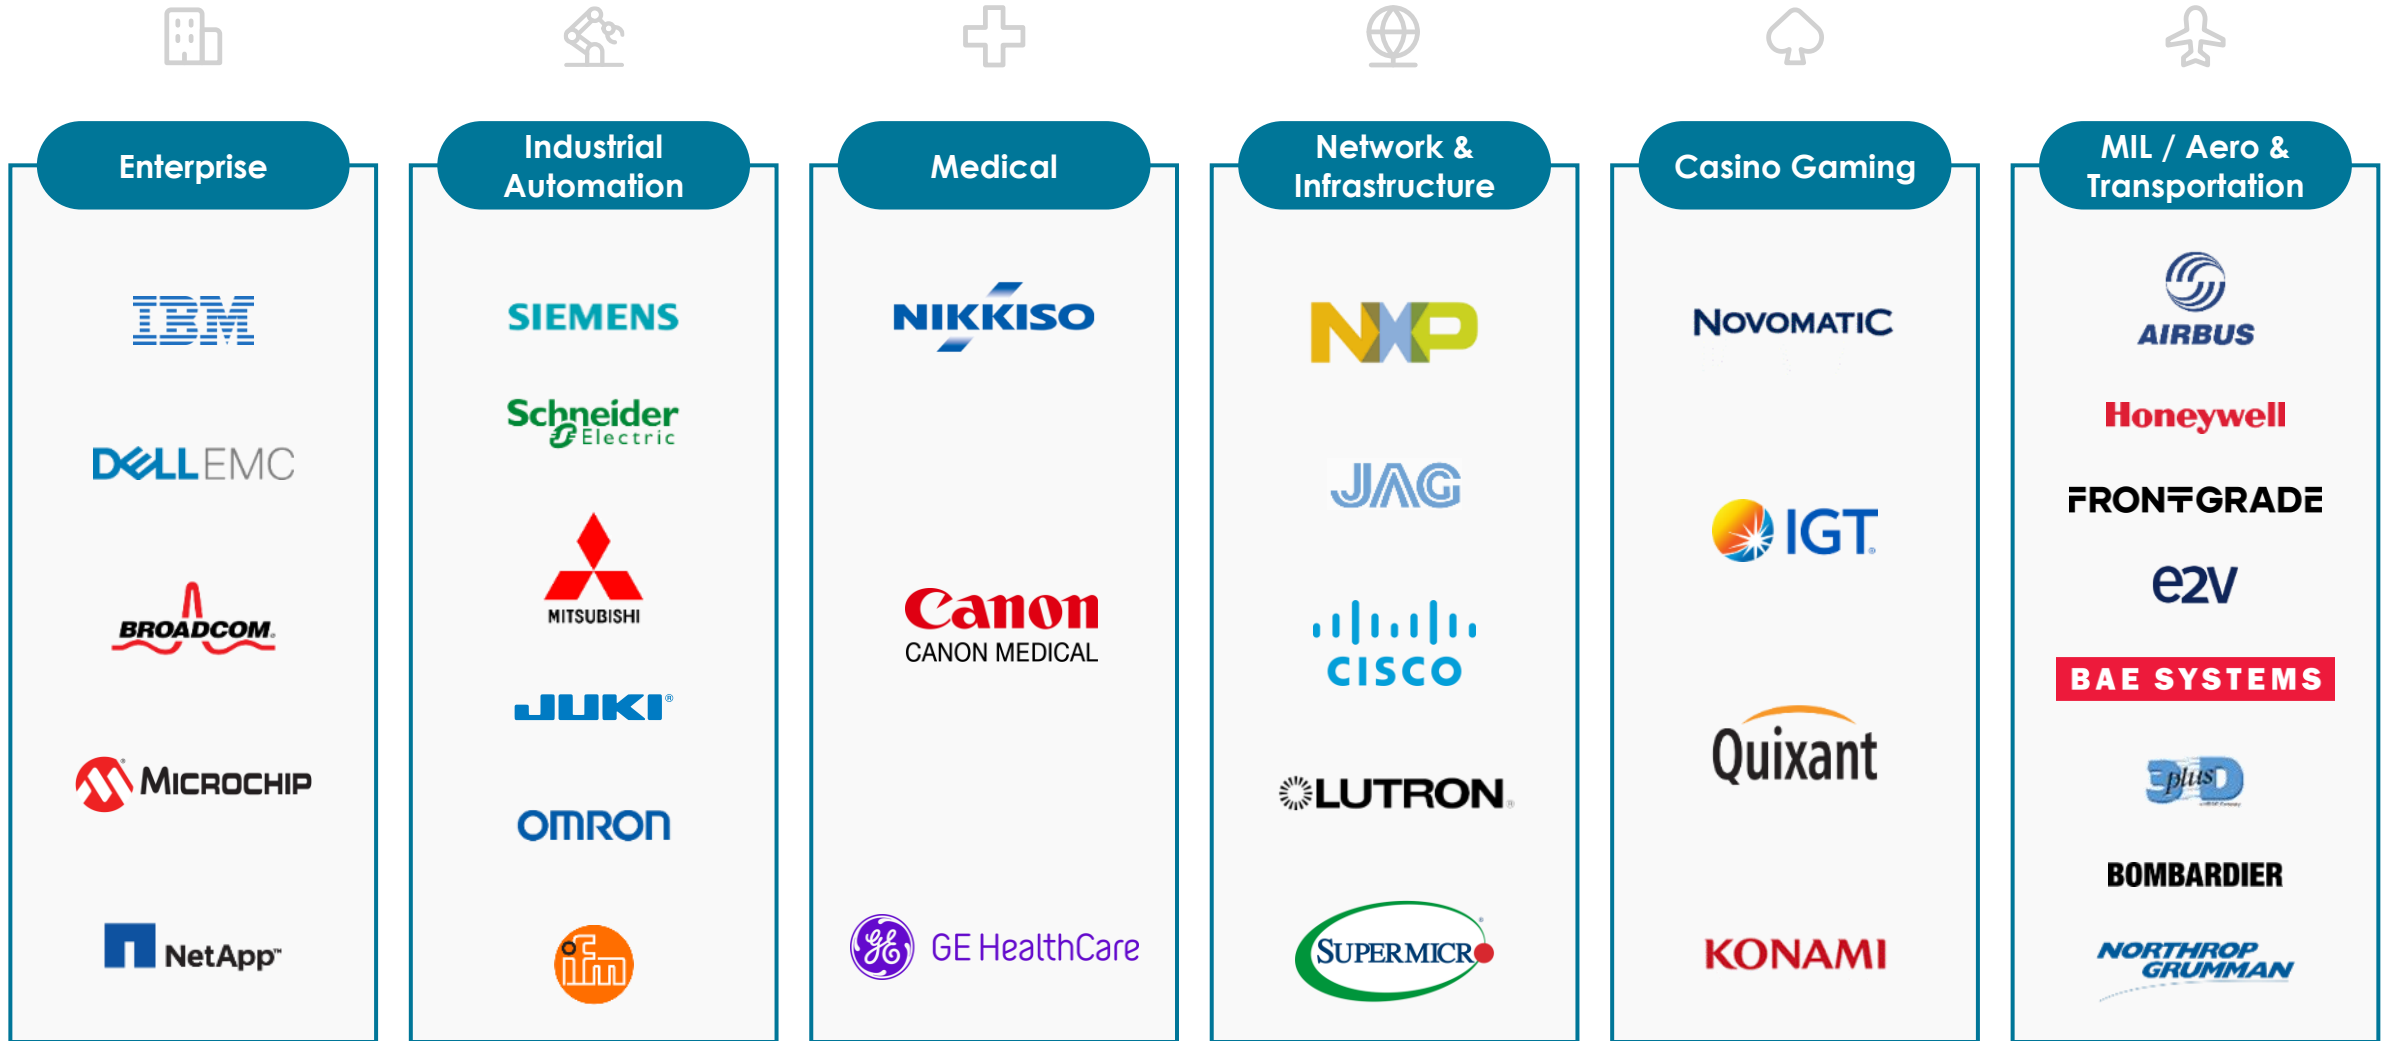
Enterprise

IBM

DELL EMC

BROADCOM

MICROCHIP

NetApp

Industrial Automation

SIEMENS

Schneider Electric

MITSUBISHI

JUKI

OMRON

ifm

Medical

NIKKISO

Canon
CANON MEDICAL

GE HealthCare

Network & Infrastructure

NXP

JAG

CISCO

LUTRON

SUPERMICRO

Casino Gaming

NOVOMATIC

IGT

Quixant

KONAMI

MIL / Aero & Transportation

AIRBUS

Honeywell

FRONTGRADE

e2V

BAE SYSTEMS

3D plus

BOMBARDIER

NORTHROP GRUMMAN